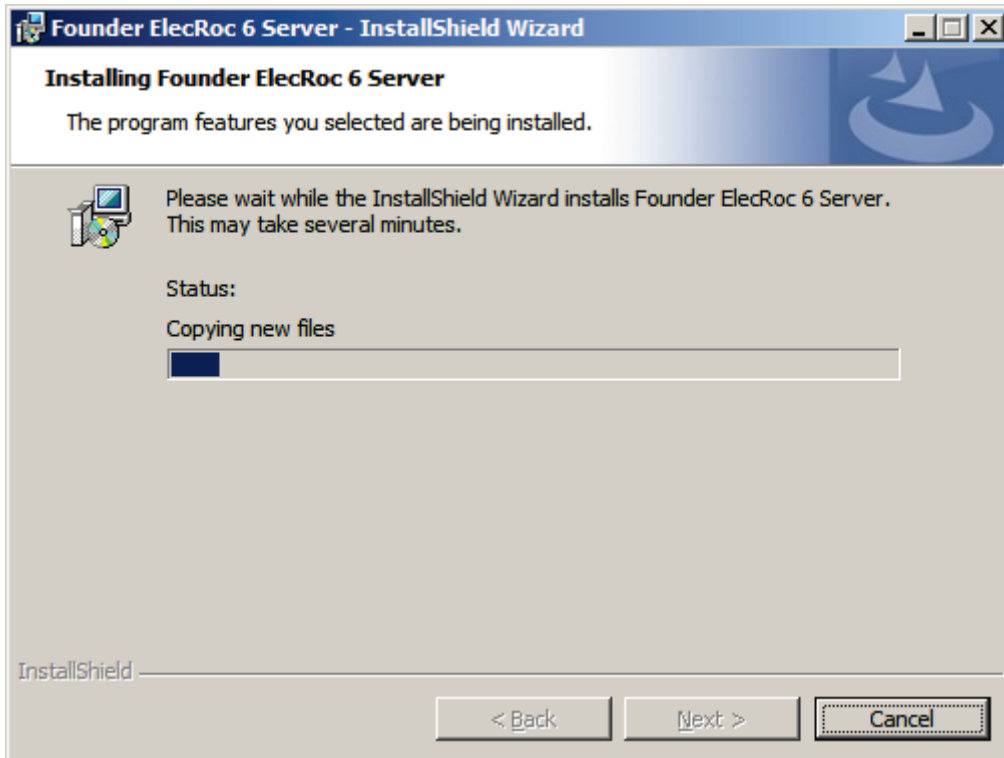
Founder ElecRoc 6 Server - InstallShield Wizard

Installing Founder ElecRoc 6 Server

The program features you selected are being installed.

Please wait while the InstallShield Wizard installs Founder ElecRoc 6 Server. This may take several minutes.

Status:

Copying new files

InstallShield

< Back

Next >

Cancel